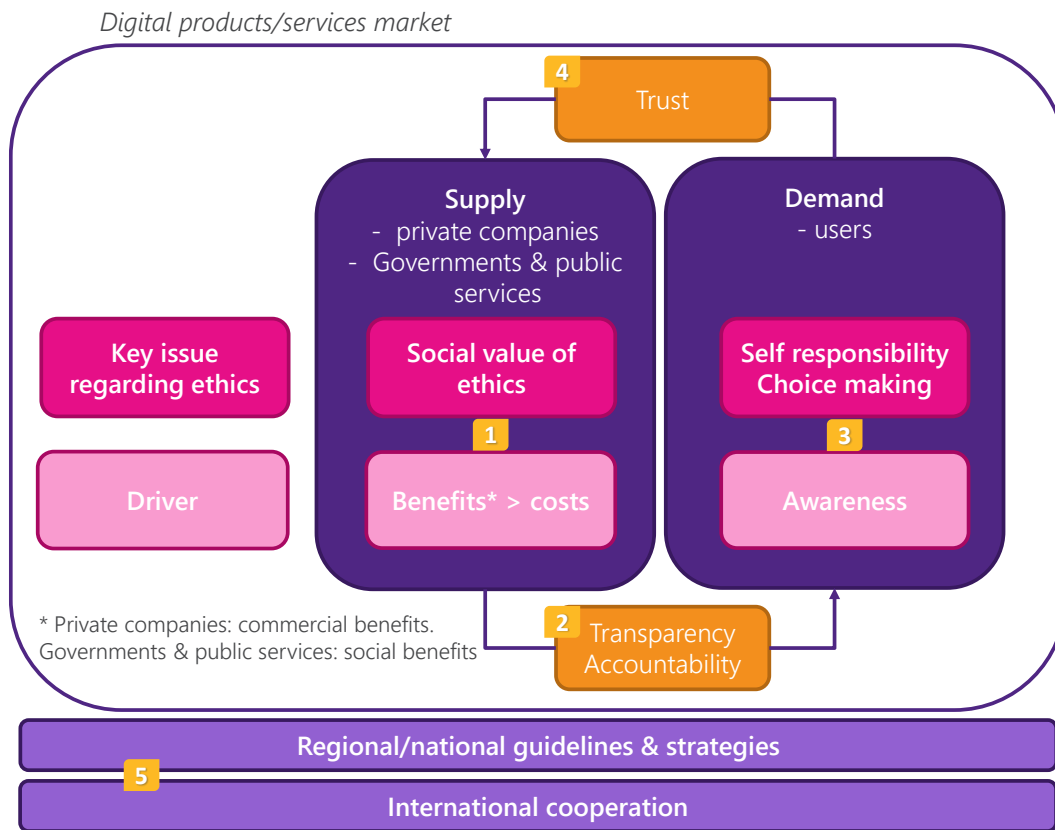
Digital products/services market

4 Trust

Supply
- private companies
- Governments & public services

Demand
- users

Key issue regarding ethics

Social value of ethics

Self responsibility Choice making

1

3

Driver

Benefits* > costs

Awareness

* Private companies: commercial benefits.
Governments & public services: social benefits

2 Transparency Accountability

Regional/national guidelines & strategies

5

International cooperation